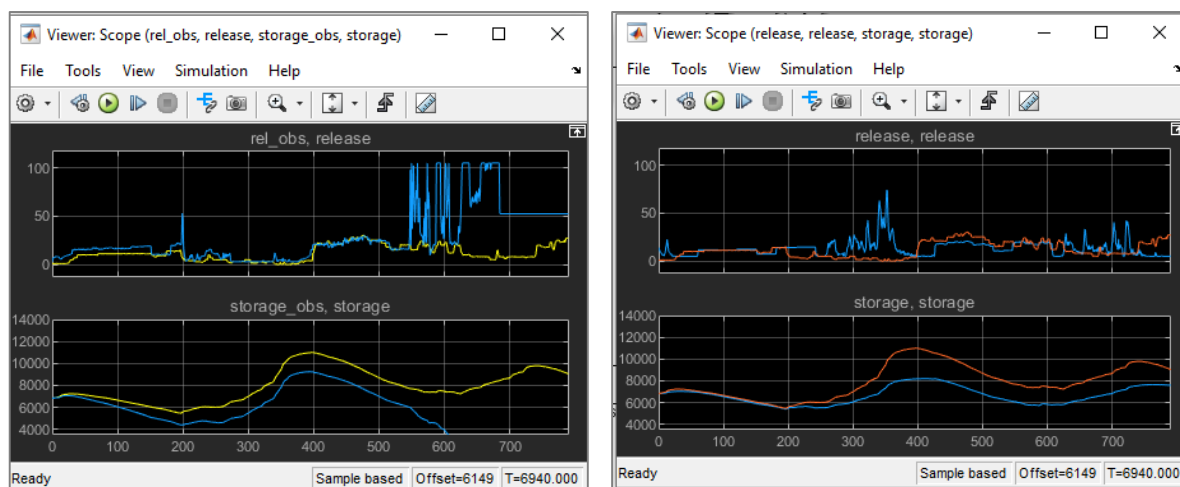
Viewer: Scope (rel_obs, release, storage_obs, storage)

File Tools View Simulation Help

rel_obs, release

100

50

0

storage_obs, storage

14000
12000
10000
8000
6000
4000

0 100 200 300 400 500 600 700

Ready | Sample based | Offset=6149 | T=6940.000

Viewer: Scope (release, release, storage, storage)

File Tools View Simulation Help

release, release

100

50

0

storage, storage

14000
12000
10000
8000
6000
4000

0 100 200 300 400 500 600 700

Ready | Sample based | Offset=6149 | T=6940.000